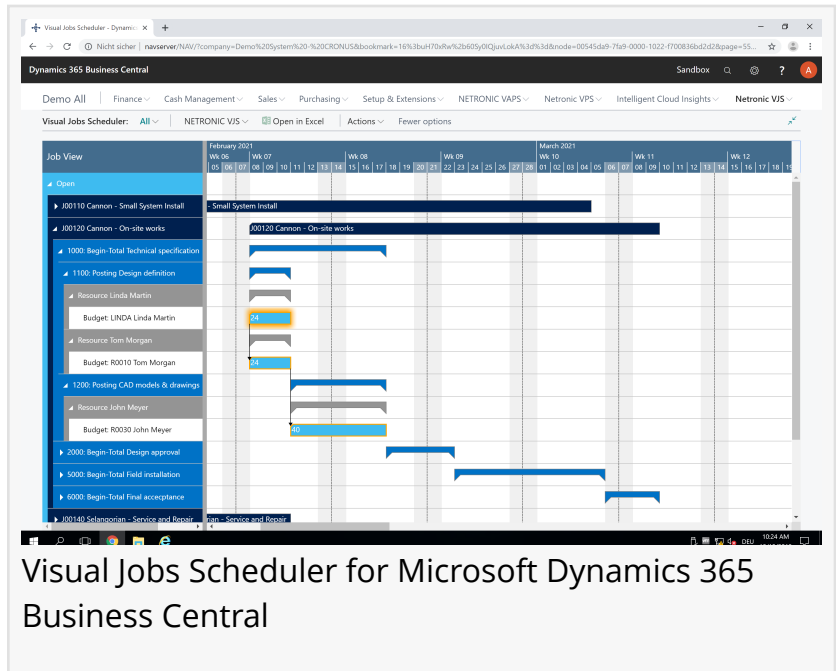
Visual Jobs Scheduler - Dynamic ×   +

Nicht sicher | navserver/NAV/?company=Demo%20System%20-%20CRONUS&bookmark=16%3buH70Rw%2b60Sy0lQjuvLokA%3d%3d&node=00545da9-7fa9-0000-1022-f700836bd2d2&page=55...

Dynamics 365 Business Central    Sandbox    ?    A

Demo All   Finance   Cash Management   Sales   Purchasing   Setup & Extensions   NETRONIC VAPS   Netronic VPS   Intelligent Cloud Insights   Netronic VJS

Visual Jobs Scheduler: All   NETRONIC VJS   Open in Excel   Actions   Fewer options

Job View

February 2021   March 2021

Wk 06 | Wk 07 | Wk 08 | Wk 09 | Wk 10 | Wk 11 | Wk 12

05 | 06 | 07 | 08 | 09 | 10 | 11 | 12 | 13 | 14 | 15 | 16 | 17 | 18 | 19 | 20 | 21 | 22 | 23 | 24 | 25 | 26 | 27 | 28 | 01 | 02 | 03 | 04 | 05 | 06 | 07 | 08 | 09 | 10 | 11 | 12 | 13 | 14 | 15 | 16 | 17 | 18 | 19

Open
J00110 Cannon - Small System Install
J00120 Cannon - On-site works
1000: Begin-Total Technical specification
1100: Posting Design definition
Resource Linda Martin
Budget: LINDA Linda Martin
Resource Tom Morgan
Budget: R0010 Tom Morgan
1200: Posting CAD models & drawings
Resource John Meyer
Budget: R0030 John Meyer
2000: Begin-Total Design approval
5000: Begin-Total Field installation
6000: Begin-Total Final acceptance
J00140 Selangorian - Service and Repair

- Small System Install
J00120 Cannon - On-site works
24
24
40
ian - Service and Repair

DEU   10:24 AM

Visual Jobs Scheduler for Microsoft Dynamics 365 Business Central